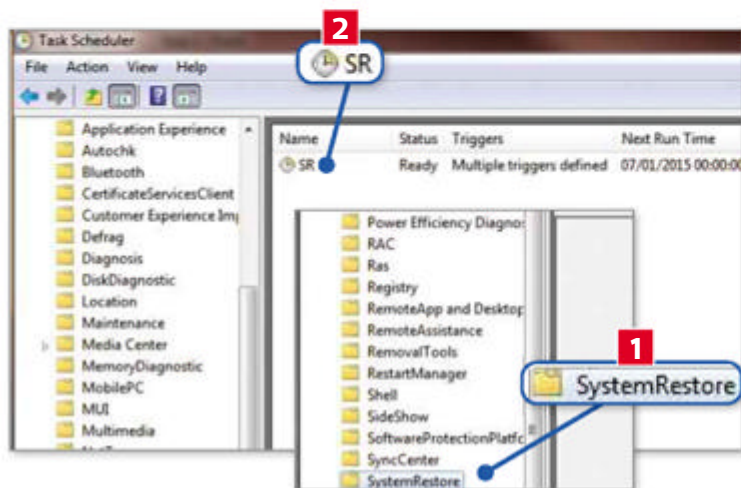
Task Scheduler

File Action View Help

2

SR

Application Experience
Autochk
Bluetooth
CertificateServicesClient
Customer Experience Im
Defrag
Diagnosis
DiskDiagnostic
Location
Maintenance
Media Center
MemoryDiagnostic
MobilePC
MUI
Multimedia

| Name | Status | Triggers | Next Run Time |
|---|---|---|---|
| SR | Ready | Multiple triggers defined | 07/01/2015 00:00:00 |

Power Efficiency Diagnos
RAC
Ras
Registry
RemoteApp and Desktop
RemoteAssistance
RemovalTools
RestartManager
Shell
SideShow
SoftwareProtectionPlatfo
SyncCenter
SystemRestore

1

SystemRestore